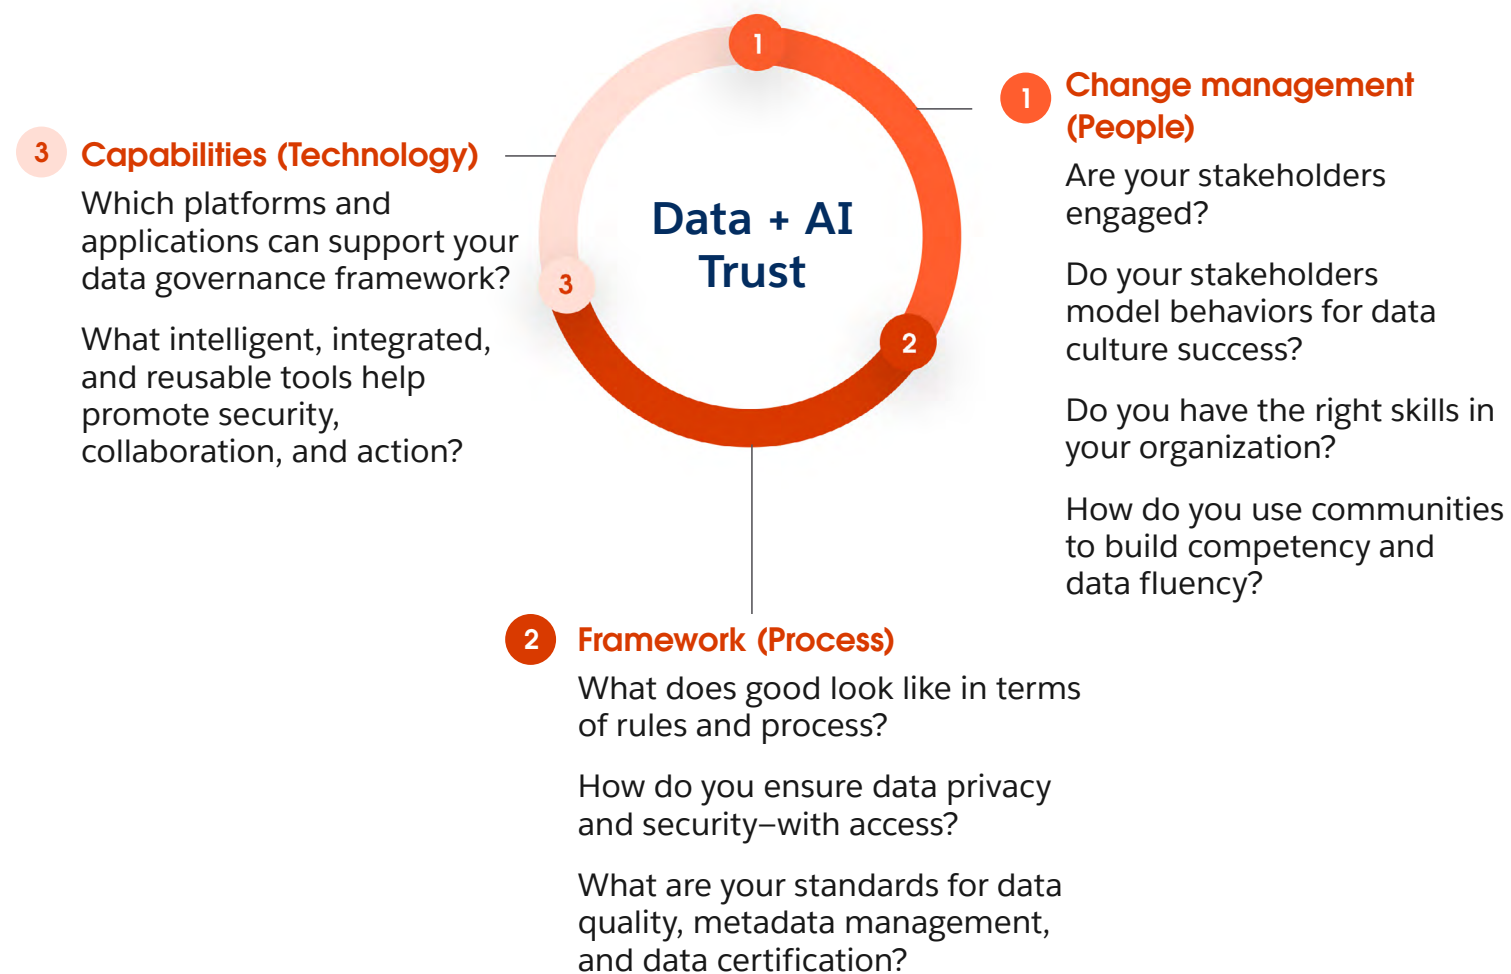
1

Data + AI Trust

3

2

1 Change management (People)

Are your stakeholders engaged?

Do your stakeholders model behaviors for data culture success?

Do you have the right skills in your organization?

How do you use communities to build competency and data fluency?

3 Capabilities (Technology)

Which platforms and applications can support your data governance framework?

What intelligent, integrated, and reusable tools help promote security, collaboration, and action?

2 Framework (Process)

What does good look like in terms of rules and process?

How do you ensure data privacy and security–with access?

What are your standards for data quality, metadata management, and data certification?